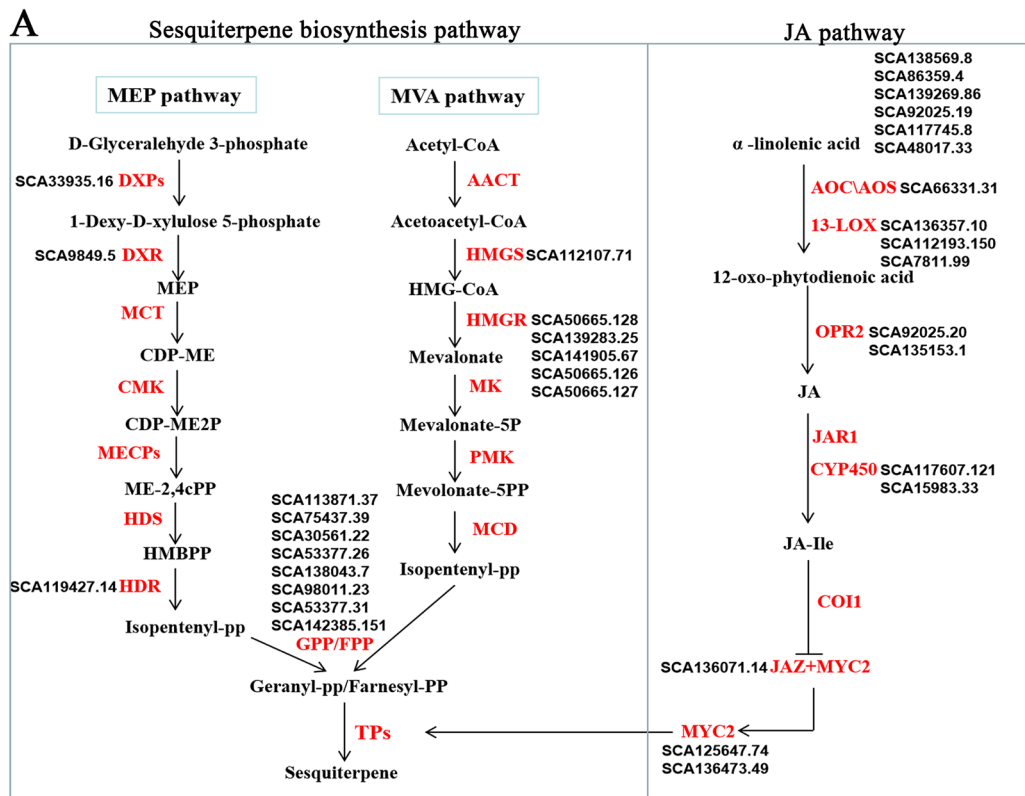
A

Sesquiterpene biosynthesis pathway

MEP pathway

D-Glyceralehyde 3-phosphate
SCA33935.16 DXPs
1-Dexy-D-xylulose 5-phosphate
SCA9849.5 DXR
MEP
MCT
CDP-ME
CMK
CDP-ME2P
MECPs
ME-2,4cPP
HDS
HMBPP
SCA119427.14 HDR
Isopentenyl-pp

MVA pathway

Acetyl-CoA
AACT
Acetoacetyl-CoA
HMGS SCA112107.71
HMG-CoA
HMGR SCA50665.128 SCA139283.25 SCA141905.67 SCA50665.126 SCA50665.127
Mevalonate
MK
Mevalonate-5P
PMK
Mevolonate-5PP
MCD
Isopentenyl-pp

SCA113871.37
SCA75437.39
SCA30561.22
SCA53377.26
SCA138043.7
SCA98011.23
SCA53377.31
SCA142385.151
GPP/FPP

Geranyl-pp/Farnesyl-PP
TPs
Sesquiterpene

JA pathway

SCA138569.8
SCA86359.4
SCA139269.86
SCA92025.19
SCA117745.8
SCA48017.33
α -linolenic acid
AOC\AOS SCA66331.31
13-LOX SCA136357.10 SCA112193.150 SCA7811.99
12-oxo-phytodienoic acid
OPR2 SCA92025.20 SCA135153.1
JA
JAR1
CYP450 SCA117607.121 SCA15983.33
JA-Ile
COI1
SCA136071.14 JAZ+MYC2
MYC2
SCA125647.74
SCA136473.49